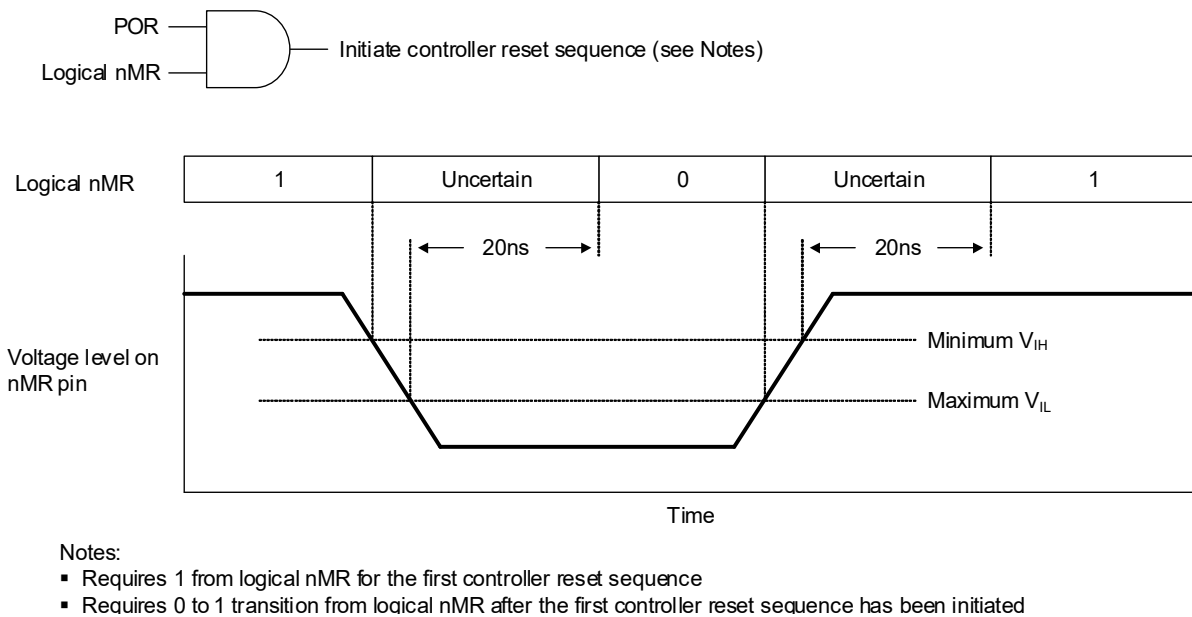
POR

Logical nMR

Initiate controller reset sequence (see Notes)

| Logical nMR | 1 | Uncertain | 0 | Uncertain | 1 |
|---|---|---|---|---|---|

20ns

20ns

Voltage level on nMR pin

Minimum $V_{IH}$

Maximum $V_{IL}$

Time

Notes:
- Requires 1 from logical nMR for the first controller reset sequence
- Requires 0 to 1 transition from logical nMR after the first controller reset sequence has been initiated